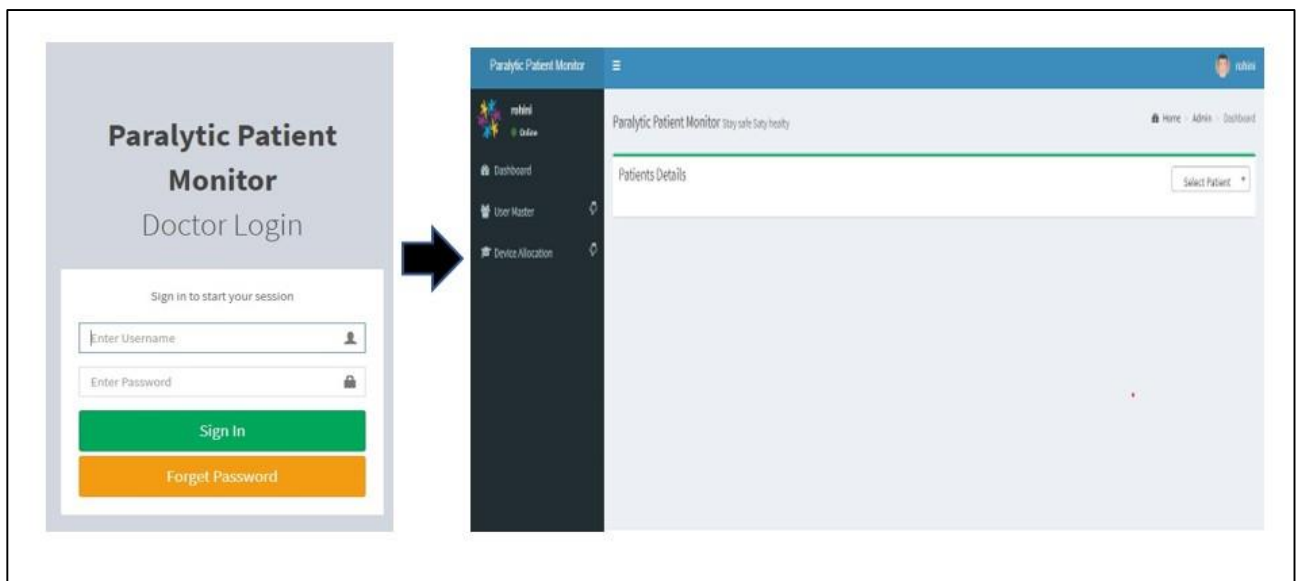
Paralytic Patient Monitor
Doctor Login

Sign in to start your session

Enter Username

Enter Password

Sign In

Forget Password

Paralytic Patient Monitor

rohini

rohini
Online

Dashboard

User Master

Device Allocation

Paralytic Patient Monitor Stay safe Saty healty

Home > Admin > Dashboard

Patients Details

Select Patient